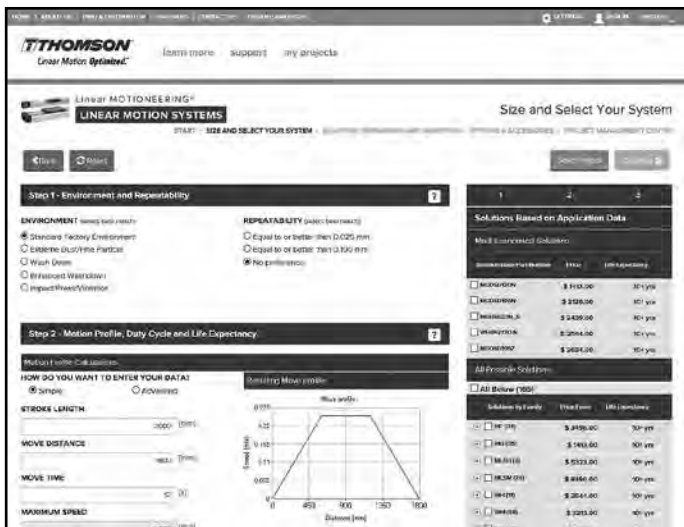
HOME | ABOUT US | FIND A DISTRIBUTOR | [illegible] | CONTACT US | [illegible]  SETTINGS  SIGN IN  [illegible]

THOMSON
Linear Motion. Optimized.

learn more   support   my projects

Linear MOTIONEERING®
LINEAR MOTION SYSTEMS

Size and Select Your System

START › SIZE AND SELECT YOUR SYSTEM › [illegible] › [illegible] › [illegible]

Back   Reset

Step 1 - Environment and Repeatability

ENVIRONMENT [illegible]
Standard Factory Environment
Extreme Dust/Fine Particles
Wash Down
Enhanced Washdown
Impact/Shock/Vibration

REPEATABILITY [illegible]
Equal to or better than 0.025 mm
Equal to or better than 0.100 mm
No preference

Step 2 - Motion Profile, Duty Cycle and Life Expectancy

Motion Profile Calculation
HOW DO YOU WANT TO ENTER YOUR DATA?
Simple   Advanced
STROKE LENGTH
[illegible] [mm]
MOVE DISTANCE
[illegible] [mm]
MOVE TIME
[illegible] [s]
MAXIMUM SPEED
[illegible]

Resulting Move profile
Move profile
Speed [m/s]
Distance [mm]
0.20
0.15
0.10
0.05
0.00
0
450
900
1350
1800

1   2   3

Solutions Based on Application Data
Most Economical Solutions

| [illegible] | Price | Life Expectancy |
|---|---|---|
| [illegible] | $ 1133.00 | 10+ yrs |
| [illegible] | $ 2128.00 | 10+ yrs |
| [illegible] | $ 2439.00 | 10+ yrs |
| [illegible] | $ 2544.00 | 10+ yrs |
| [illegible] | $ 2624.00 | 10+ yrs |

All Possible Solutions
All Below (169)

| Solutions by Family | Price From | Life Expectancy |
|---|---|---|
| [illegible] | $ 3950.00 | 10+ yrs |
| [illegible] | $ 1493.00 | 10+ yrs |
| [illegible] | $ 5323.00 | 10+ yrs |
| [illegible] | $ 8850.00 | 10+ yrs |
| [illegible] | $ 2541.00 | 10+ yrs |
| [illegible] | $ 3213.00 | 10+ yrs |